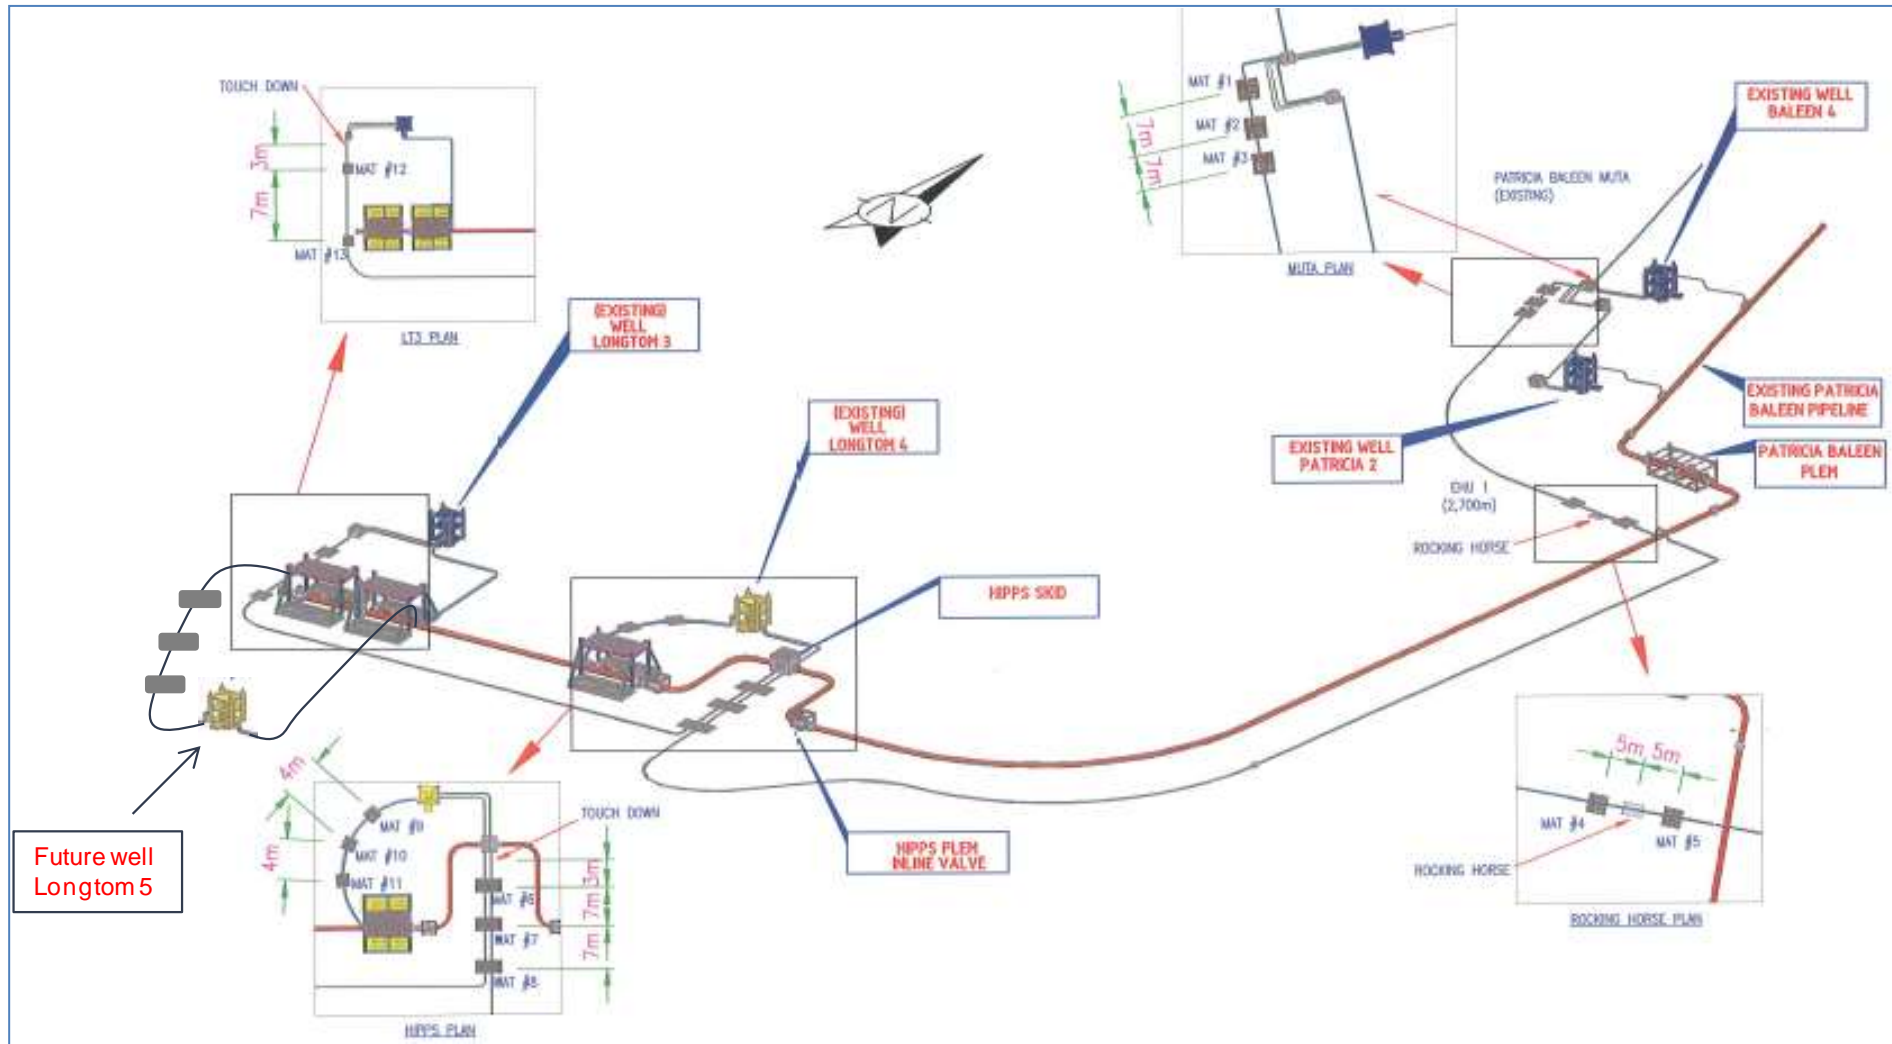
TOUCH DOWN

3m

MAT #12

7m

MAT #13

LT3 PLAN

(EXISTING) WELL LONGTOM 3

MAT #1

7m

MAT #2

7m

MAT #3

MUTA PLAN

PATRICIA BALEEN MUTA (EXISTING)

EXISTING WELL BALEEN 4

EXISTING PATRICIA BALEEN PIPELINE

EXISTING WELL PATRICIA 2

PATRICIA BALEEN PLEM

EHU 1 (2,700m)

ROCKING HORSE

(EXISTING) WELL LONGTOM 4

HIPPS SKID

4m

4m

MAT #9

MAT #10

MAT #11

TOUCH DOWN

3m

MAT #6

7m

MAT #7

7m

MAT #8

HIPPS PLAN

HIPPS PLEM INLINE VALVE

5m 5m

MAT #4

MAT #5

ROCKING HORSE

ROCKING HORSE PLAN

Future well Longtom 5